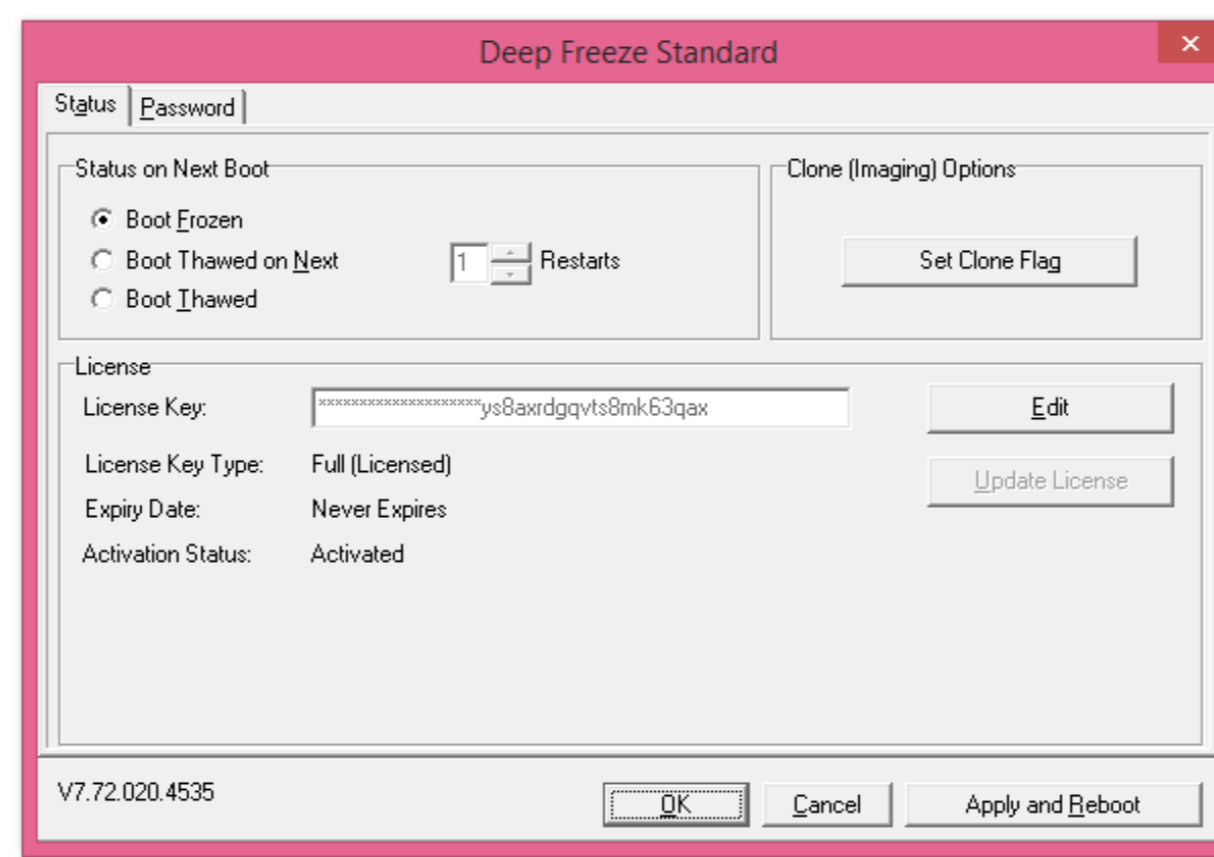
Deep Freeze Standard

Status | Password

Status on Next Boot

Boot Frozen
Boot Thawed on Next 1 Restarts
Boot Thawed

Clone (Imaging) Options

Set Clone Flag

License

License Key: ********************ys8axrdgqvts8mk63qax

Edit

License Key Type: Full (Licensed)

Update License

Expiry Date: Never Expires

Activation Status: Activated

V7.72.020.4535

OK

Cancel

Apply and Reboot